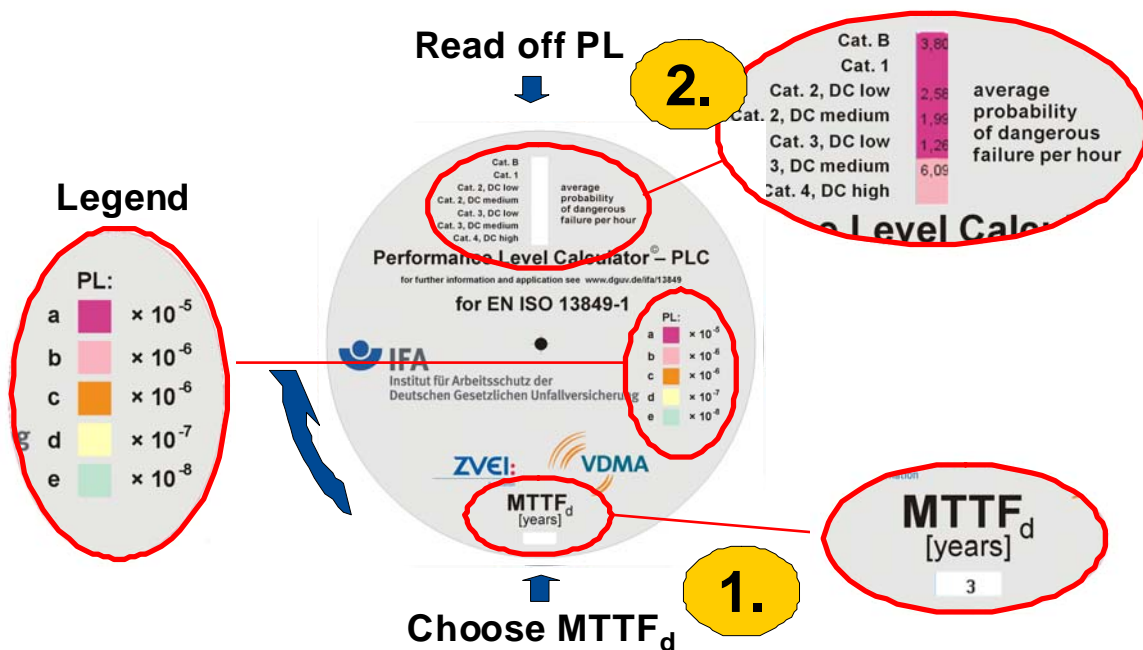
Read off PL

2.

Cat. B 3,80
Cat. 1
Cat. 2, DC low 2,58
Cat. 2, DC medium 1,99
Cat. 3, DC low 1,26
3, DC medium 6,09
Cat. 4, DC high

average probability of dangerous failure per hour

Level Calc

Legend

PL:
a $\times 10^{-5}$
b $\times 10^{-6}$
c $\times 10^{-6}$
d $\times 10^{-7}$
e $\times 10^{-8}$

Cat. B
Cat. 1
Cat. 2, DC low
Cat. 2, DC medium
Cat. 3, DC low
Cat. 3, DC medium
Cat. 4, DC high

average probability of dangerous failure per hour

Performance Level Calculator© – PLC
for further information and application see www.dguv.de/ifa/13849
for EN ISO 13849-1

PL:
a $\times 10^{-5}$
b $\times 10^{-6}$
c $\times 10^{-6}$
d $\times 10^{-7}$
e $\times 10^{-8}$

IFA
Institut für Arbeitsschutz der Deutschen Gesetzlichen Unfallversicherung

ZVEI: VDMA

MTTF$_d$
[years]

MTTF$_d$
[years]
3

1.

Choose MTTF$_d$